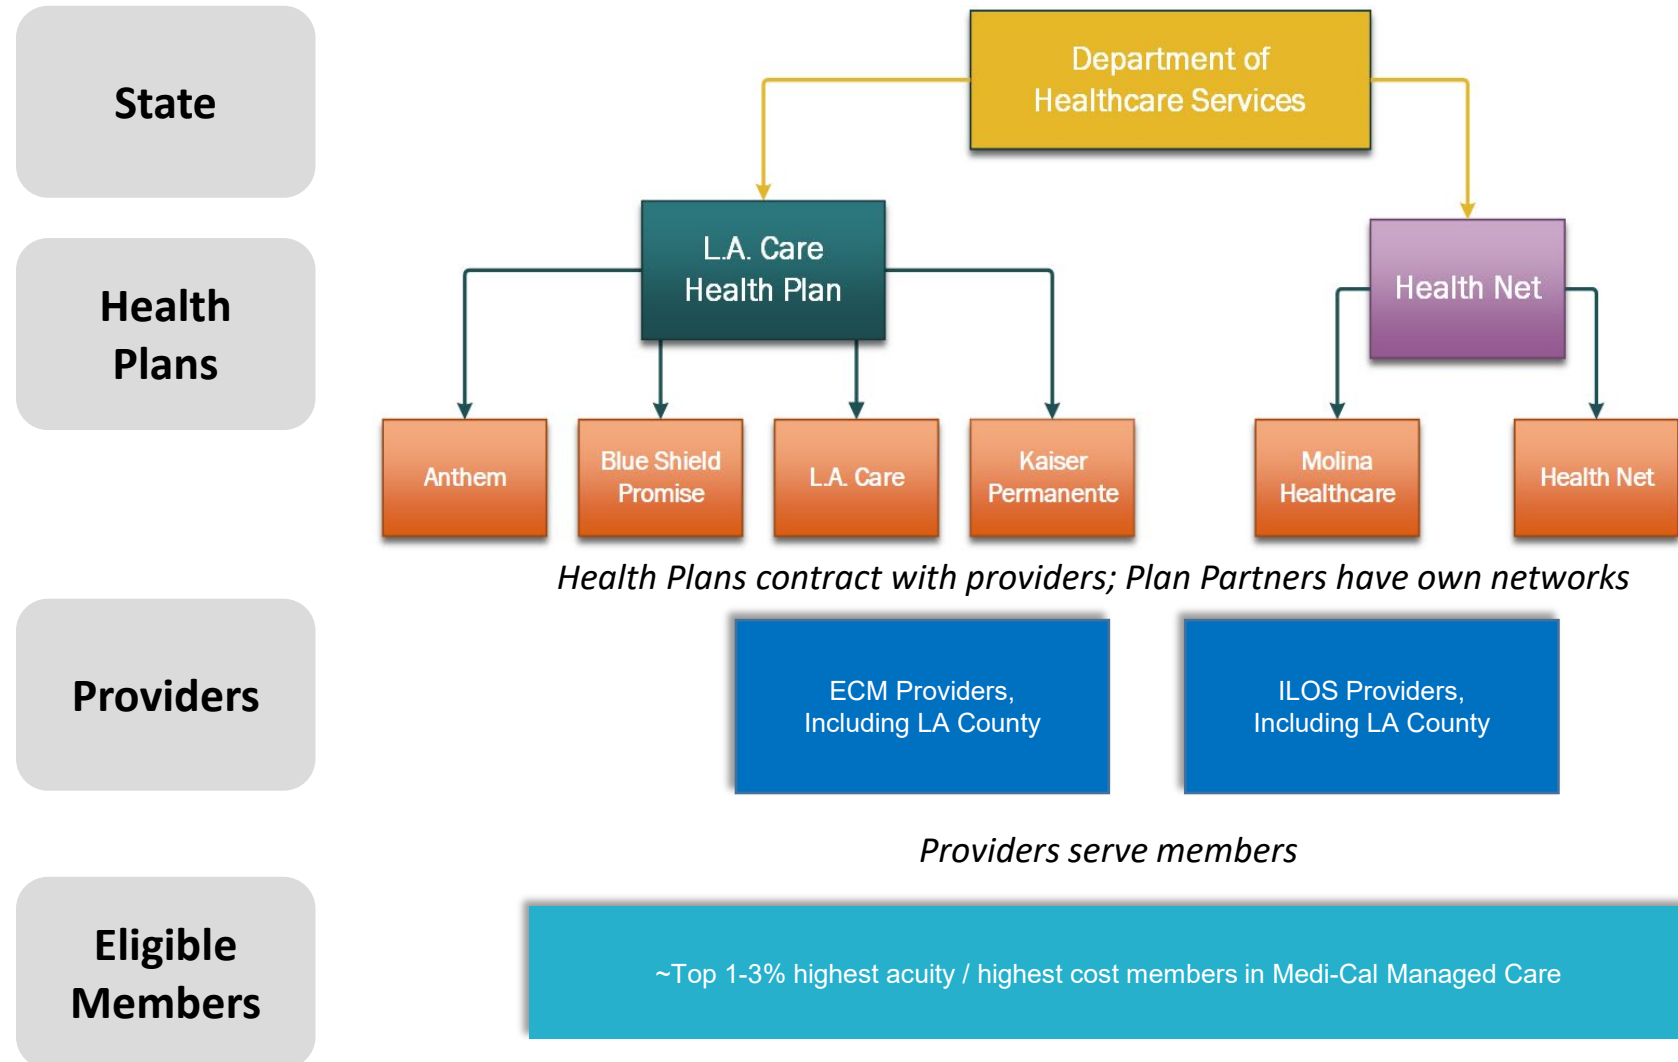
State

Health Plans

Providers

Eligible Members

Department of Healthcare Services

L.A. Care Health Plan

Health Net

Anthem

Blue Shield Promise

L.A. Care

Kaiser Permanente

Molina Healthcare

Health Net

*Health Plans contract with providers; Plan Partners have own networks*

ECM Providers, Including LA County

ILOS Providers, Including LA County

*Providers serve members*

~Top 1-3% highest acuity / highest cost members in Medi-Cal Managed Care